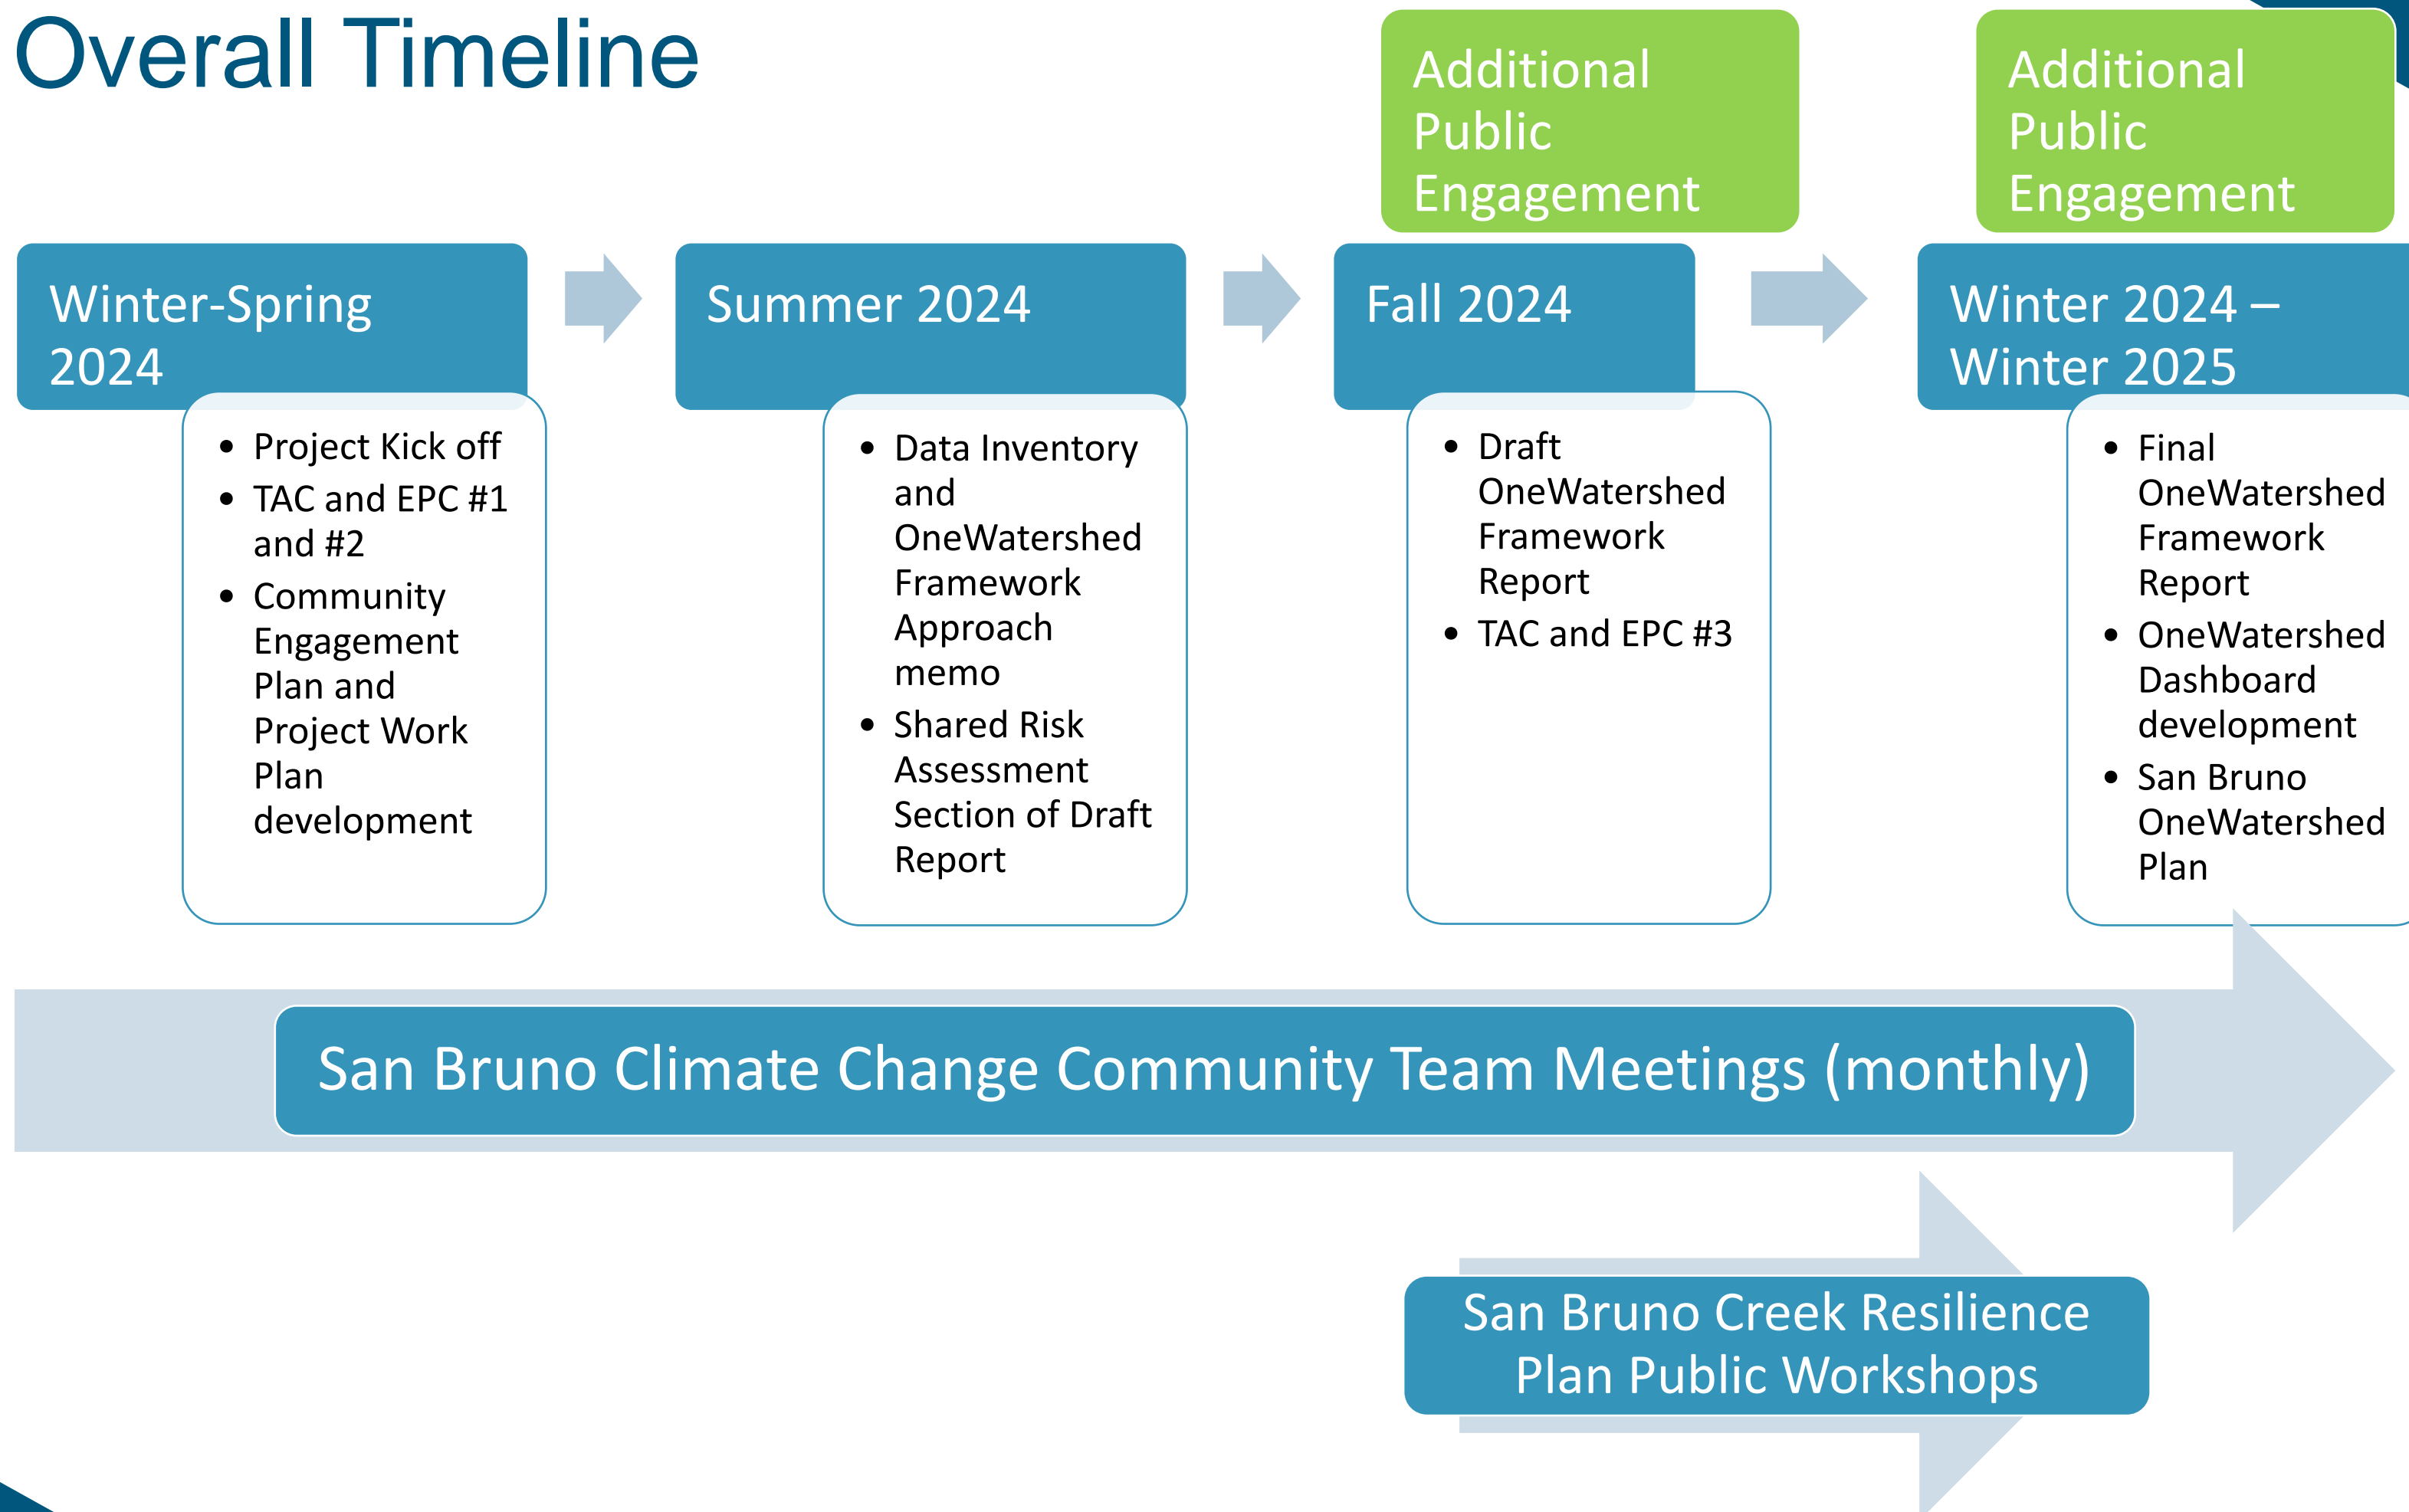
Overall Timeline

Additional Public Engagement

Additional Public Engagement

Winter-Spring 2024

- Project Kick off
- TAC and EPC #1 and #2
- Community Engagement Plan and Project Work Plan development

Summer 2024

- Data Inventory and OneWatershed Framework Approach memo
- Shared Risk Assessment Section of Draft Report

Fall 2024

- Draft OneWatershed Framework Report
- TAC and EPC #3

Winter 2024 – Winter 2025

- Final OneWatershed Framework Report
- OneWatershed Dashboard development
- San Bruno OneWatershed Plan

San Bruno Climate Change Community Team Meetings (monthly)

San Bruno Creek Resilience Plan Public Workshops